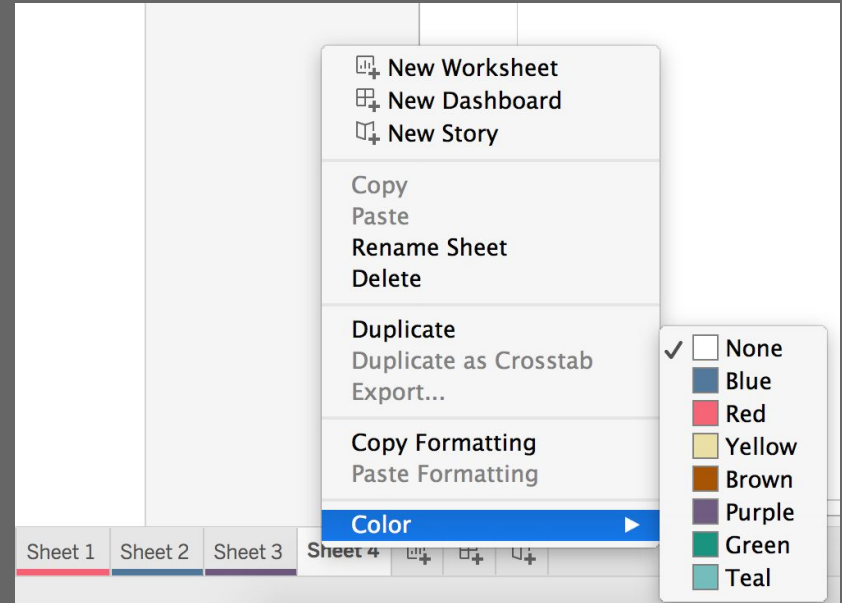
New Worksheet
New Dashboard
New Story

Copy
Paste
Rename Sheet
Delete

Duplicate
Duplicate as Crosstab
Export...

Copy Formatting
Paste Formatting

Color ▶

✓ None
Blue
Red
Yellow
Brown
Purple
Green
Teal

Sheet 1 | Sheet 2 | Sheet 3 | Sheet 4